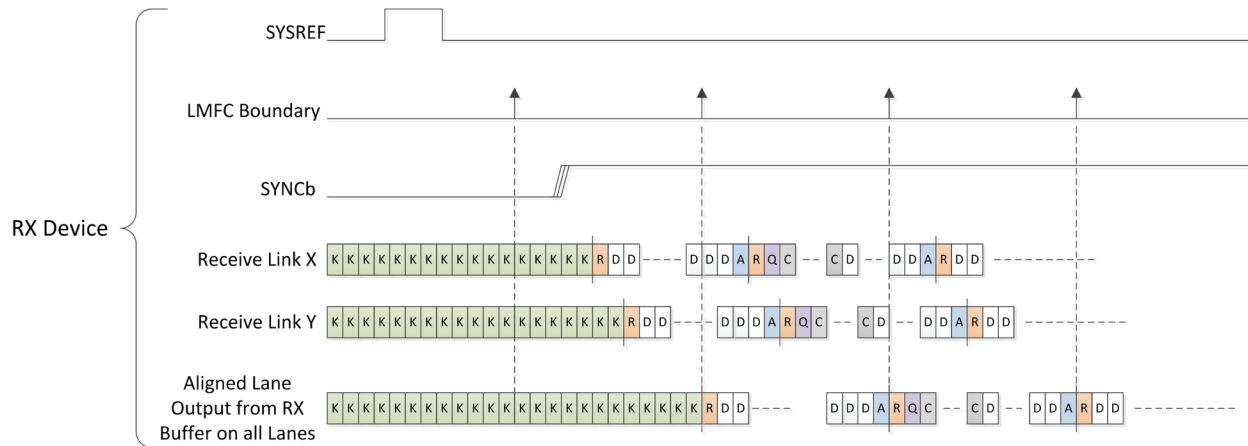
SYSREF

LMFC Boundary

SYNCb

RX Device

Receive Link X
K K K K K K K K K K K K K K K K K K R D D D D D A R Q C C D D D A R D D

Receive Link Y
K K K K K K K K K K K K K K K K K K K K R D D D D D A R Q C C D D D A R D D

Aligned Lane Output from RX Buffer on all Lanes
K K K K K K K K K K K K K K K K K K K K K K K K K R D D D D D A R Q C C D D D A R D D